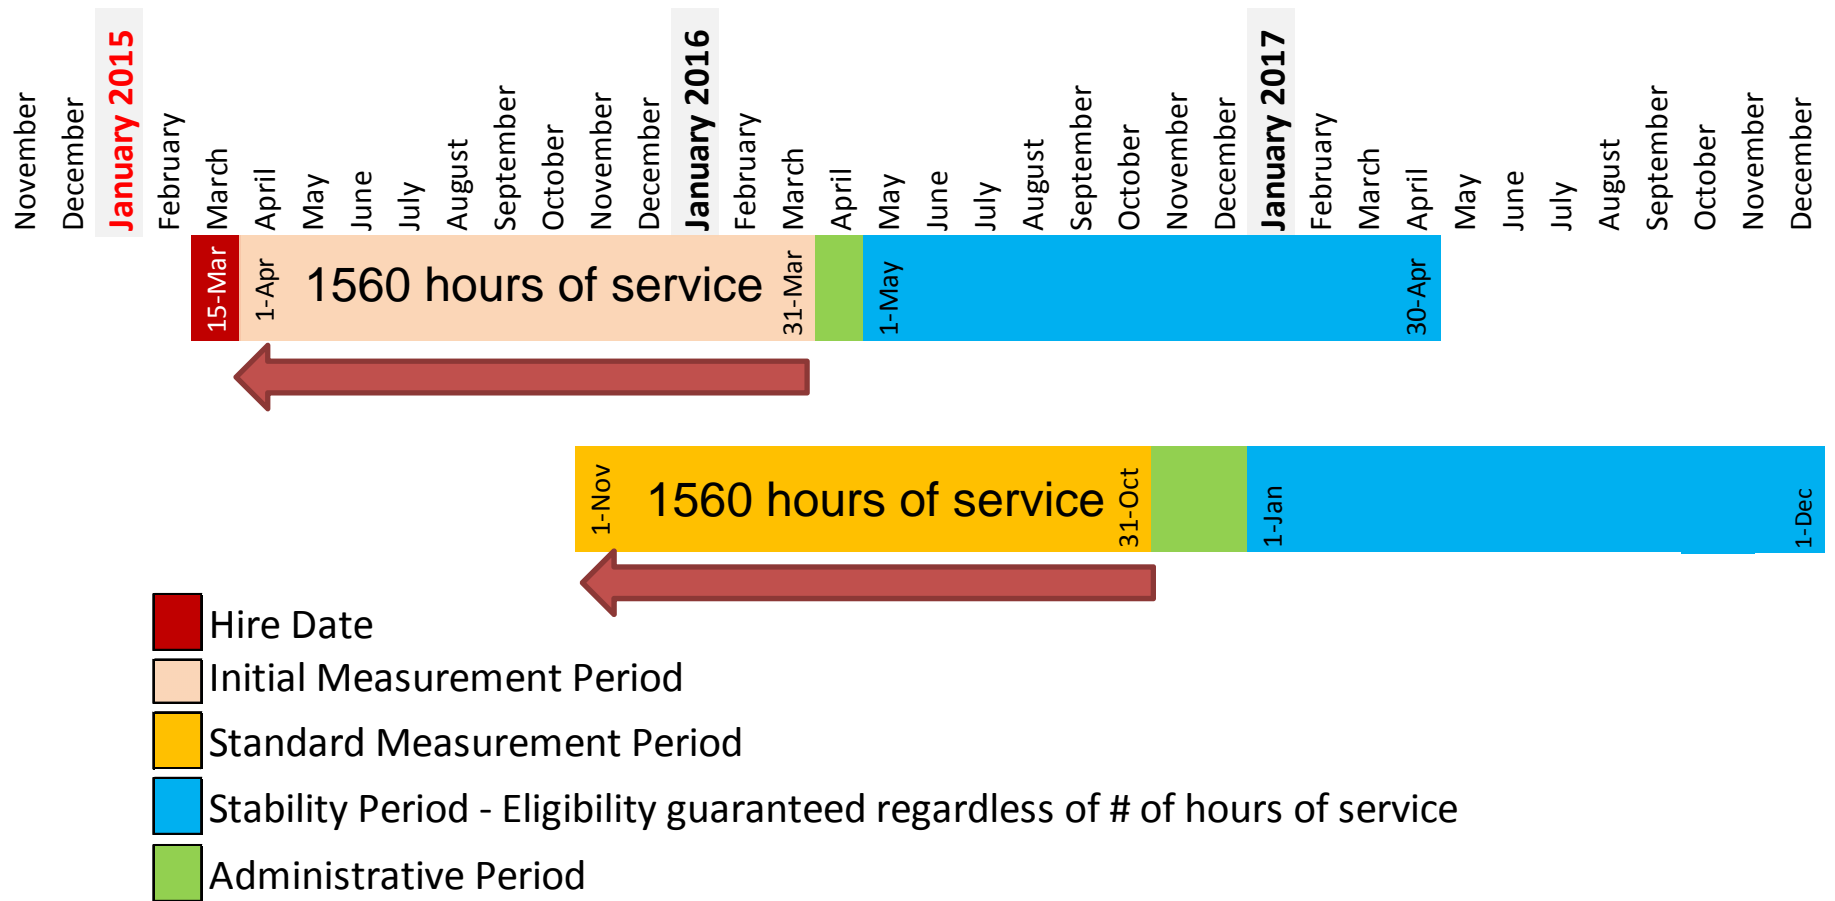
November
December
January 2015
February
March
April
May
June
July
August
September
October
November
December
January 2016
February
March
April
May
June
July
August
September
October
November
December
January 2017
February
March
April
May
June
July
August
September
October
November
December

15-Mar
1-Apr
1560 hours of service
31-Mar
1-May
30-Apr

1-Nov
1560 hours of service
31-Oct
1-Jan
1-Dec

Hire Date
Initial Measurement Period
Standard Measurement Period
Stability Period - Eligibility guaranteed regardless of # of hours of service
Administrative Period